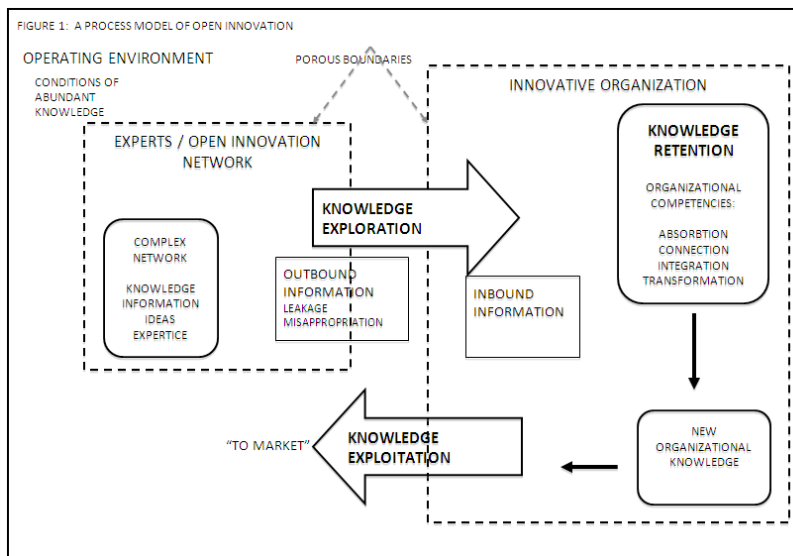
FIGURE 1: A PROCESS MODEL OF OPEN INNOVATION

OPERATING ENVIRONMENT

CONDITIONS OF ABUNDANT KNOWLEDGE

POROUS BOUNDARIES

INNOVATIVE ORGANIZATION

EXPERTS / OPEN INNOVATION NETWORK

KNOWLEDGE RETENTION

ORGANIZATIONAL COMPETENCIES:

ABSORBTION
CONNECTION
INTEGRATION
TRANSFORMATION

KNOWLEDGE EXPLORATION

COMPLEX NETWORK

KNOWLEDGE
INFORMATION
IDEAS
EXPERTICE

OUTBOUND INFORMATION
LEAKAGE
MISAPPROPRIATION

INBOUND INFORMATION

"TO MARKET"

KNOWLEDGE EXPLOITATION

NEW ORGANIZATIONAL KNOWLEDGE